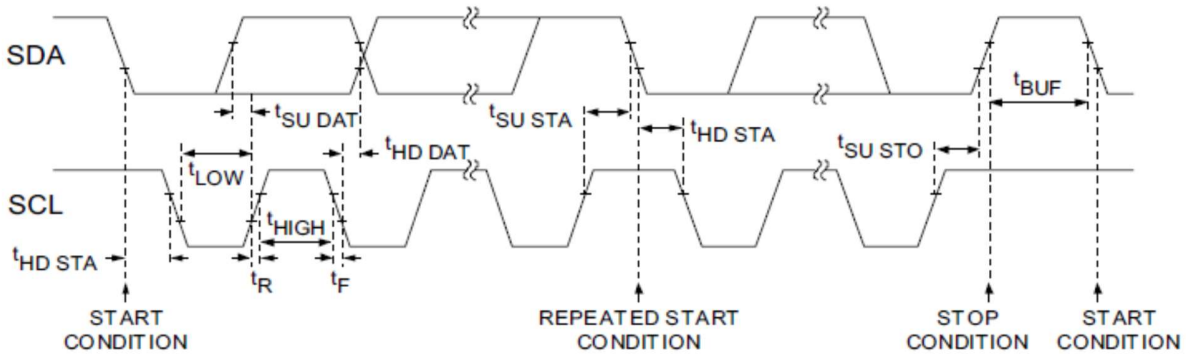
SDA

$t_{SU\ DAT}$

$t_{HD\ DAT}$

$t_{SU\ STA}$

$t_{HD\ STA}$

$t_{SU\ STO}$

$t_{BUF}$

SCL

$t_{LOW}$

$t_{HIGH}$

$t_{HD\ STA}$

$t_R$

$t_F$

START CONDITION

REPEATED START CONDITION

STOP CONDITION

START CONDITION